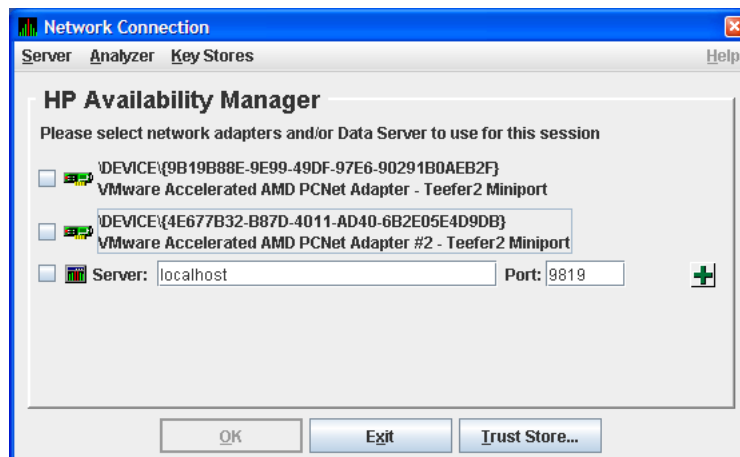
Network Connection

Server Analyzer Key Stores Help

HP Availability Manager

Please select network adapters and/or Data Server to use for this session

\DEVICE\{9B19B88E-9E99-49DF-97E6-90291B0AEB2F}
VMware Accelerated AMD PCNet Adapter - Teefer2 Miniport

\DEVICE\{4E677B32-B87D-4011-AD40-6B2E05E4D9DB}
VMware Accelerated AMD PCNet Adapter #2 - Teefer2 Miniport

Server: localhost Port: 9819

OK Exit Trust Store...